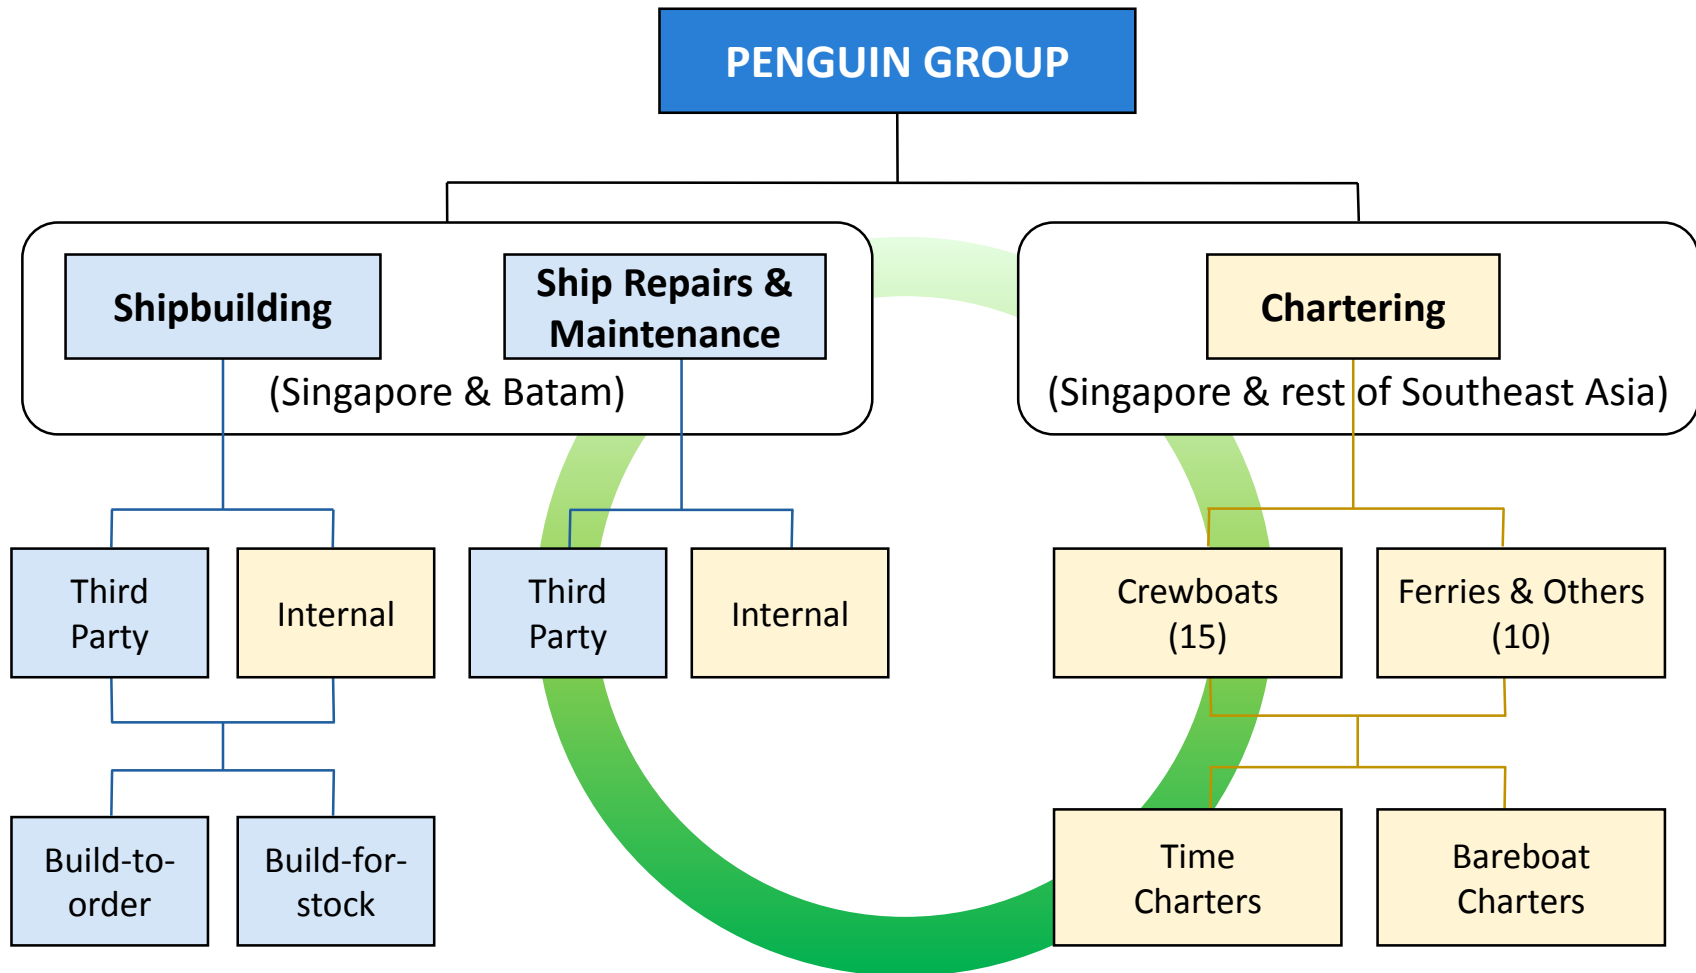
PENGUIN GROUP

Shipbuilding

Ship Repairs & Maintenance

(Singapore & Batam)

Chartering

(Singapore & rest of Southeast Asia)

Third Party

Internal

Third Party

Internal

Crewboats (15)

Ferries & Others (10)

Build-to-order

Build-for-stock

Time Charters

Bareboat Charters